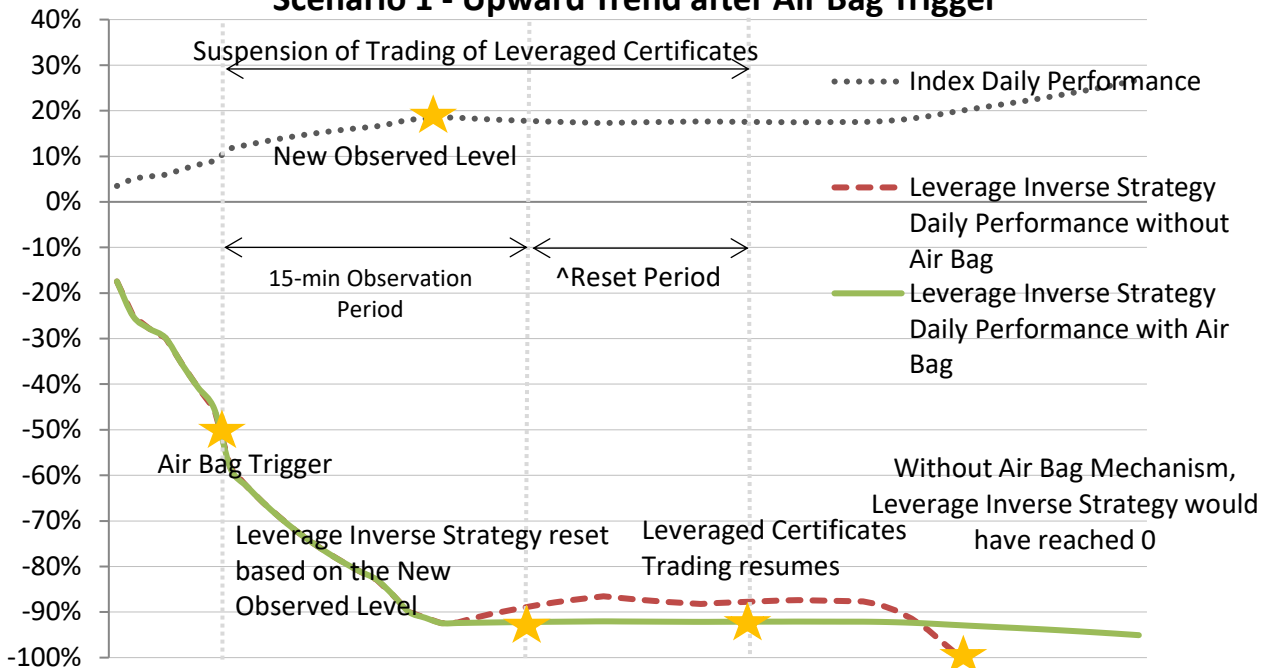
Scenario 1 - Upward Trend after Air Bag Trigger

40%
30%
20%
10%
0%
-10%
-20%
-30%
-40%
-50%
-60%
-70%
-80%
-90%
-100%

Suspension of Trading of Leveraged Certificates

Index Daily Performance

New Observed Level

Leverage Inverse Strategy Daily Performance without Air Bag

Leverage Inverse Strategy Daily Performance with Air Bag

15-min Observation Period

^Reset Period

Air Bag Trigger

Without Air Bag Mechanism, Leverage Inverse Strategy would have reached 0

Leverage Inverse Strategy reset based on the New Observed Level

Leveraged Certificates Trading resumes